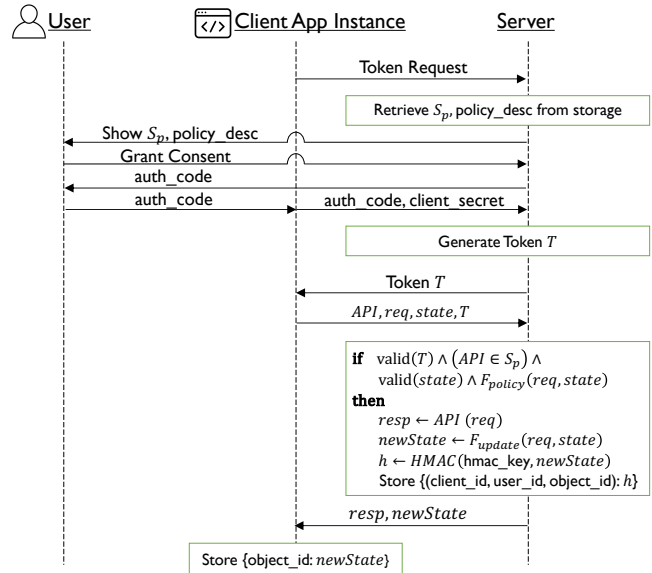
User

Client App Instance

Server

Token Request

Retrieve $S_p$, policy_desc from storage

Show $S_p$, policy_desc

Grant Consent

auth_code

auth_code

auth_code, client_secret

Generate Token $T$

Token $T$

$API, req, state, T$

**if** valid$(T) \wedge (API \in S_p) \wedge$ valid$(state) \wedge F_{policy}(req, state)$
**then**
$resp \leftarrow API\ (req)$
$newState \leftarrow F_{update}(req, state)$
$h \leftarrow HMAC($hmac_key$, newState)$
Store {(client_id, user_id, object_id): $h$}

$resp, newState$

Store {object_id: $newState$}